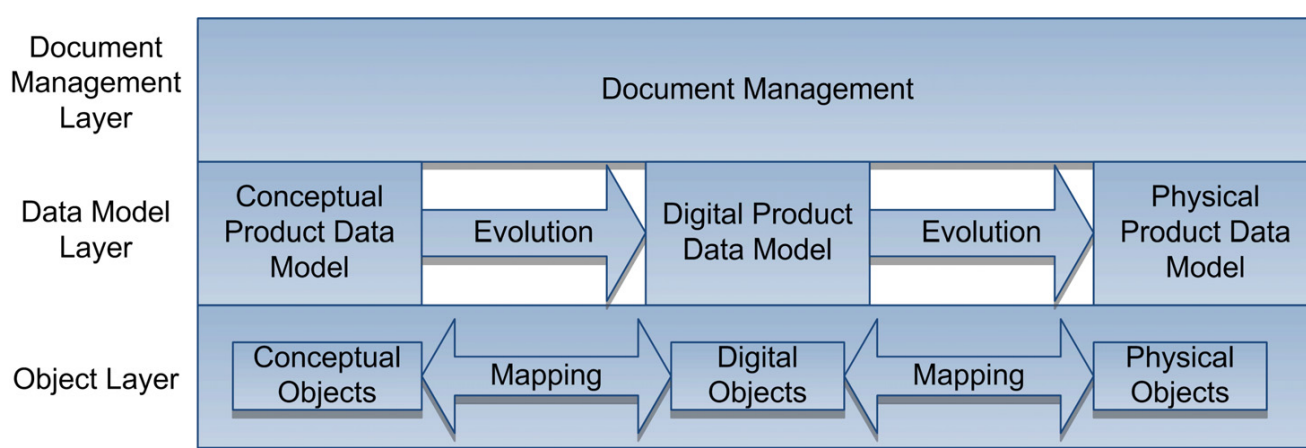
Document Management Layer

Document Management

Data Model Layer

Conceptual Product Data Model

Evolution

Digital Product Data Model

Evolution

Physical Product Data Model

Object Layer

Conceptual Objects

Mapping

Digital Objects

Mapping

Physical Objects